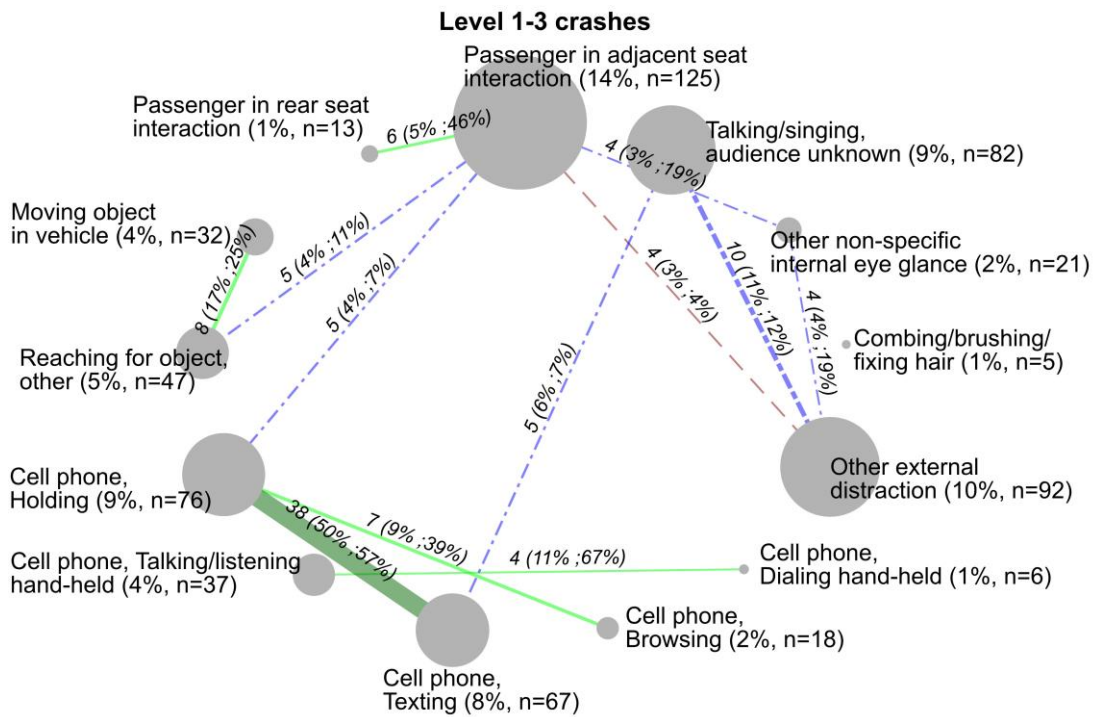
Level 1-3 crashes

Passenger in adjacent seat interaction (14%, n=125)

Passenger in rear seat interaction (1%, n=13)

6 (5% ;46%)

4 (3% ;19%)

Talking/singing, audience unknown (9%, n=82)

Moving object in vehicle (4%, n=32)

5 (4% ;11%)

8 (17% ;25%)

5 (4% ;7%)

4 (3% ;4%)

10 (11% ;12%)

Other non-specific internal eye glance (2%, n=21)

4 (4% ;19%)

Combing/brushing/ fixing hair (1%, n=5)

Reaching for object, other (5%, n=47)

5 (6% ;7%)

Other external distraction (10%, n=92)

Cell phone, Holding (9%, n=76)

38 (50% ;57%)

7 (9% ;39%)

4 (11% ;67%)

Cell phone, Talking/listening hand-held (4%, n=37)

Cell phone, Dialing hand-held (1%, n=6)

Cell phone, Browsing (2%, n=18)

Cell phone, Texting (8%, n=67)